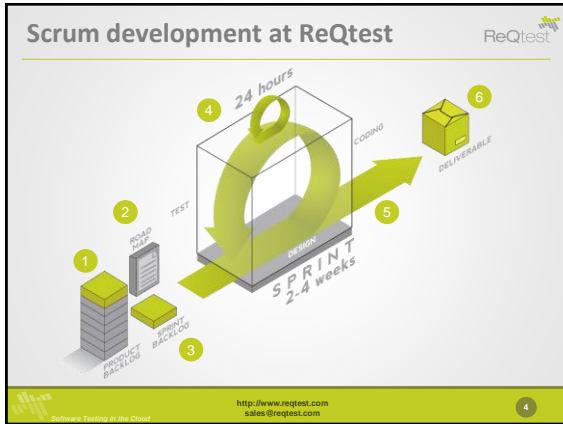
Scrum development at ReQtest

ReQtest

4

24 hours

6

CODING

DELIVERABLE

2

TEST

ROAD MAP

5

1

DESIGN

SPRINT 2-4 weeks

SPRINT BACKLOG

3

PRODUCT BACKLOG

Software Testing in the Cloud

http://www.reqtest.com
sales@reqtest.com

4